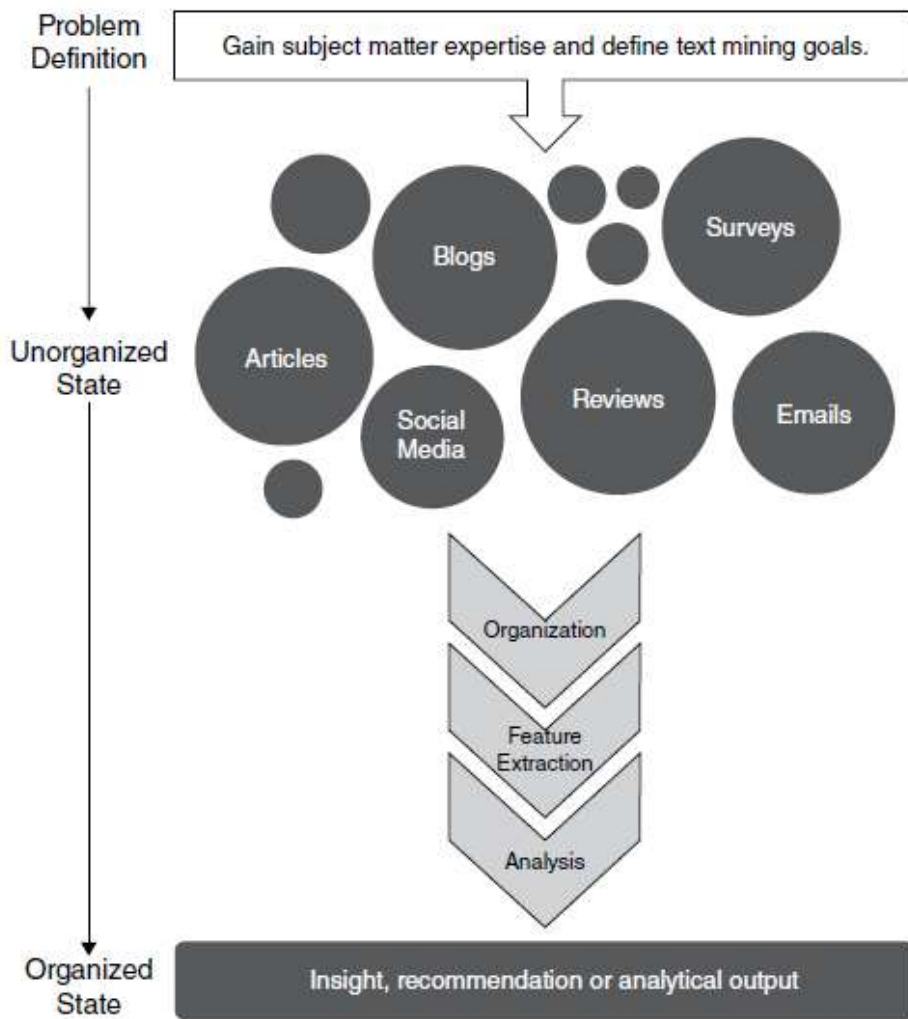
Problem Definition

Gain subject matter expertise and define text mining goals.

Unorganized State

Blogs

Surveys

Articles

Social Media

Reviews

Emails

Organization

Feature Extraction

Analysis

Organized State

Insight, recommendation or analytical output